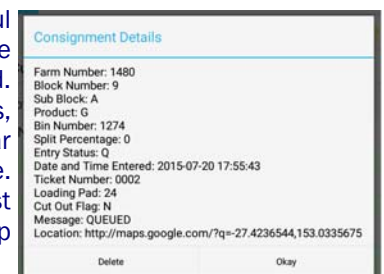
al
e
l.
s,
ar
e.
st
p

Consignment Details

Farm Number: 1480
Block Number: 9
Sub Block: A
Product: G
Bin Number: 1274
Split Percentage: 0
Entry Status: Q
Date and Time Entered: 2015-07-20 17:55:43
Ticket Number: 0002
Loading Pad: 24
Cut Out Flag: N
Message: QUEUED
Location: http://maps.google.com/?q=-27.4236544,153.0335675

Delete
Okay